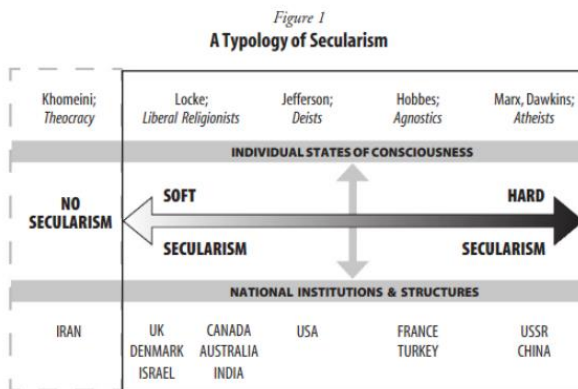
Figure 1
A Typology of Secularism

Khomeini; Theocracy

Locke; Liberal Religionists

Jefferson; Deists

Hobbes; Agnostics

Marx, Dawkins; Atheists

INDIVIDUAL STATES OF CONSCIOUSNESS

NO SECULARISM

SOFT

HARD

SECULARISM

SECULARISM

NATIONAL INSTITUTIONS & STRUCTURES

IRAN

UK DENMARK ISRAEL

CANADA AUSTRALIA INDIA

USA

FRANCE TURKEY

USSR CHINA